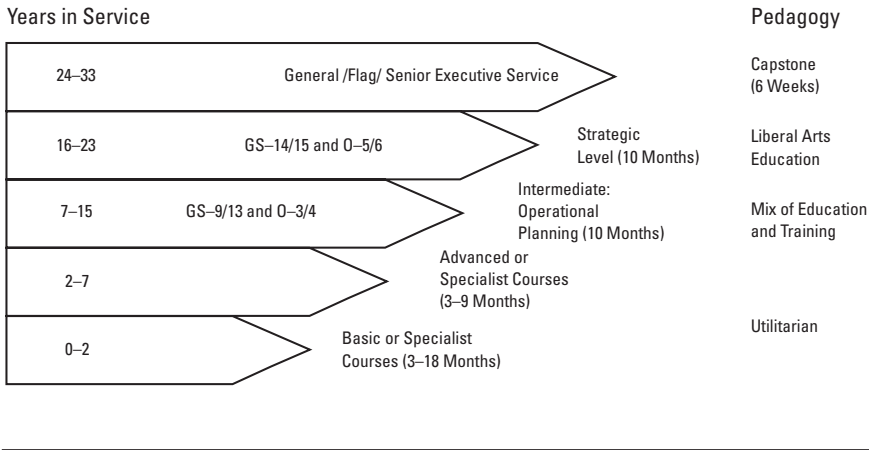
Years in Service

Pedagogy

24–33

General /Flag/ Senior Executive Service

Capstone (6 Weeks)

16–23

GS–14/15 and O–5/6

Strategic Level (10 Months)

Liberal Arts Education

7–15

GS–9/13 and O–3/4

Intermediate: Operational Planning (10 Months)

Mix of Education and Training

2–7

Advanced or Specialist Courses (3–9 Months)

0–2

Basic or Specialist Courses (3–18 Months)

Utilitarian